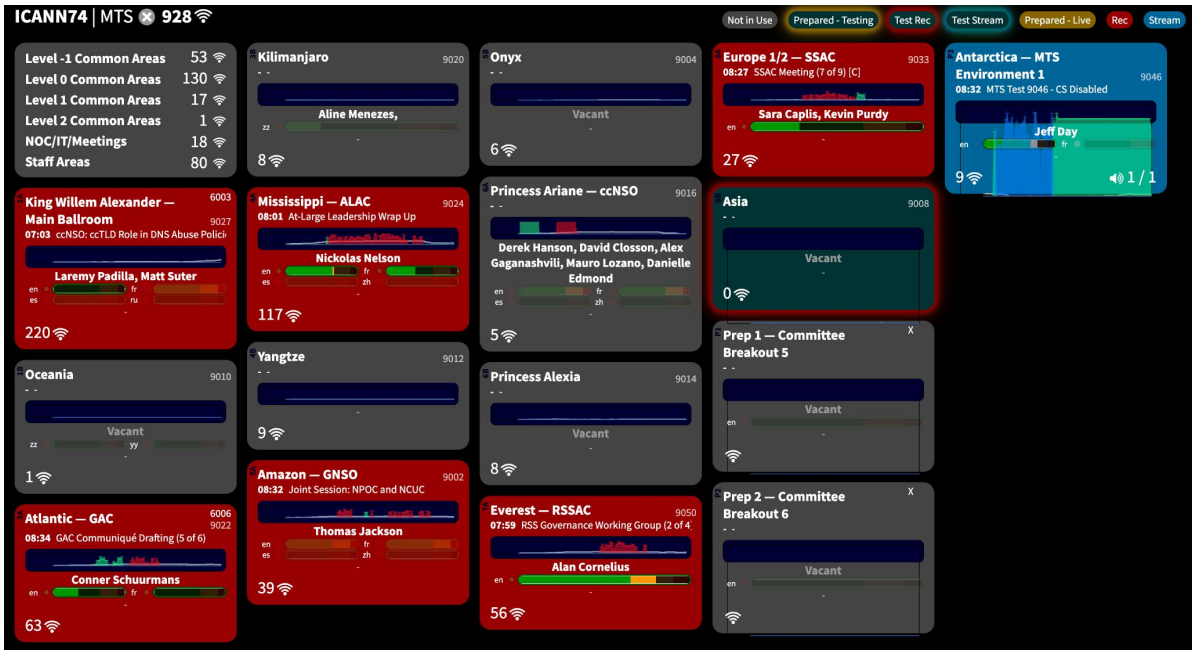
ICANN74 | MTS 928

Not in Use
Prepared - Testing
Test Rec
Test Stream
Prepared - Live
Rec
Stream

Level -1 Common Areas 53
Level 0 Common Areas 130
Level 1 Common Areas 17
Level 2 Common Areas 1
NOC/IT/Meetings 18
Staff Areas 80

King Willem Alexander — Main Ballroom 6003 9027
07:03 ccNSO: ccTLD Role in DNS Abuse Polici
Laremy Padilla, Matt Suter
en fr
es ru
-
220

Oceania 9010
- -
Vacant
zz yy
-
1

Atlantic — GAC 6006 9022
08:34 GAC Communiqué Drafting (5 of 6)
Conner Schuurmans
en fr
-
63

Kilimanjaro 9020
- -
Aline Menezes,
zz
-
8

Mississippi — ALAC 9024
08:01 At-Large Leadership Wrap Up
Nickolas Nelson
en fr
es zh
-
117

Yangtze 9012
- -
9

Amazon — GNSO 9002
08:32 Joint Session: NPOC and NCUC
Thomas Jackson
en fr
es zh
-
39

Onyx 9004
- -
Vacant
-
6

Princess Ariane — ccNSO 9016
- -
Derek Hanson, David Closson, Alex Gaganashvili, Mauro Lozano, Danielle Edmond
en fr
es zh
-
5

Princess Alexia 9014
- -
Vacant
-
8

Everest — RSSAC 9050
07:59 RSS Governance Working Group (2 of 4
Alan Cornelius
en
-
56

Europe 1/2 — SSAC 9033
08:27 SSAC Meeting (7 of 9) [C]
Sara Caplis, Kevin Purdy
en
-
27

Asia 9008
- -
Vacant
-
0

Prep 1 — Committee Breakout 5 X
- -
Vacant
en
-

Prep 2 — Committee Breakout 6 X
- -
Vacant
en
-

Antarctica — MTS Environment 1 9046
08:32 MTS Test 9046 - CS Disabled
Jeff Day
en fr
9 1 / 1